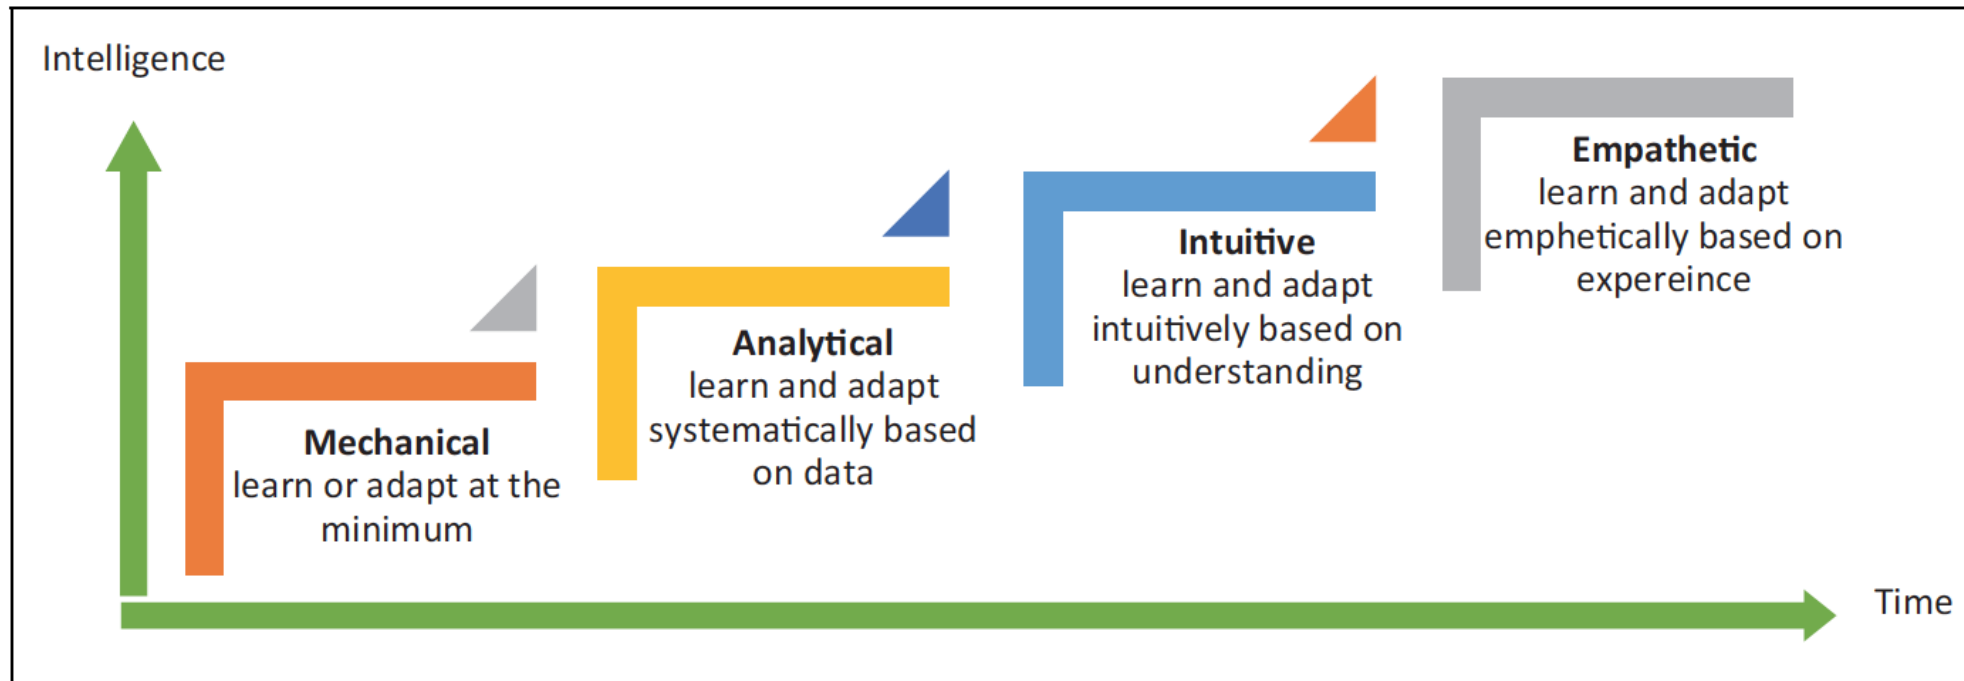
Intelligence

Mechanical
learn or adapt at the minimum

Analytical
learn and adapt systematically based on data

Intuitive
learn and adapt intuitively based on understanding

Empathetic
learn and adapt emphetically based on expereince

Time